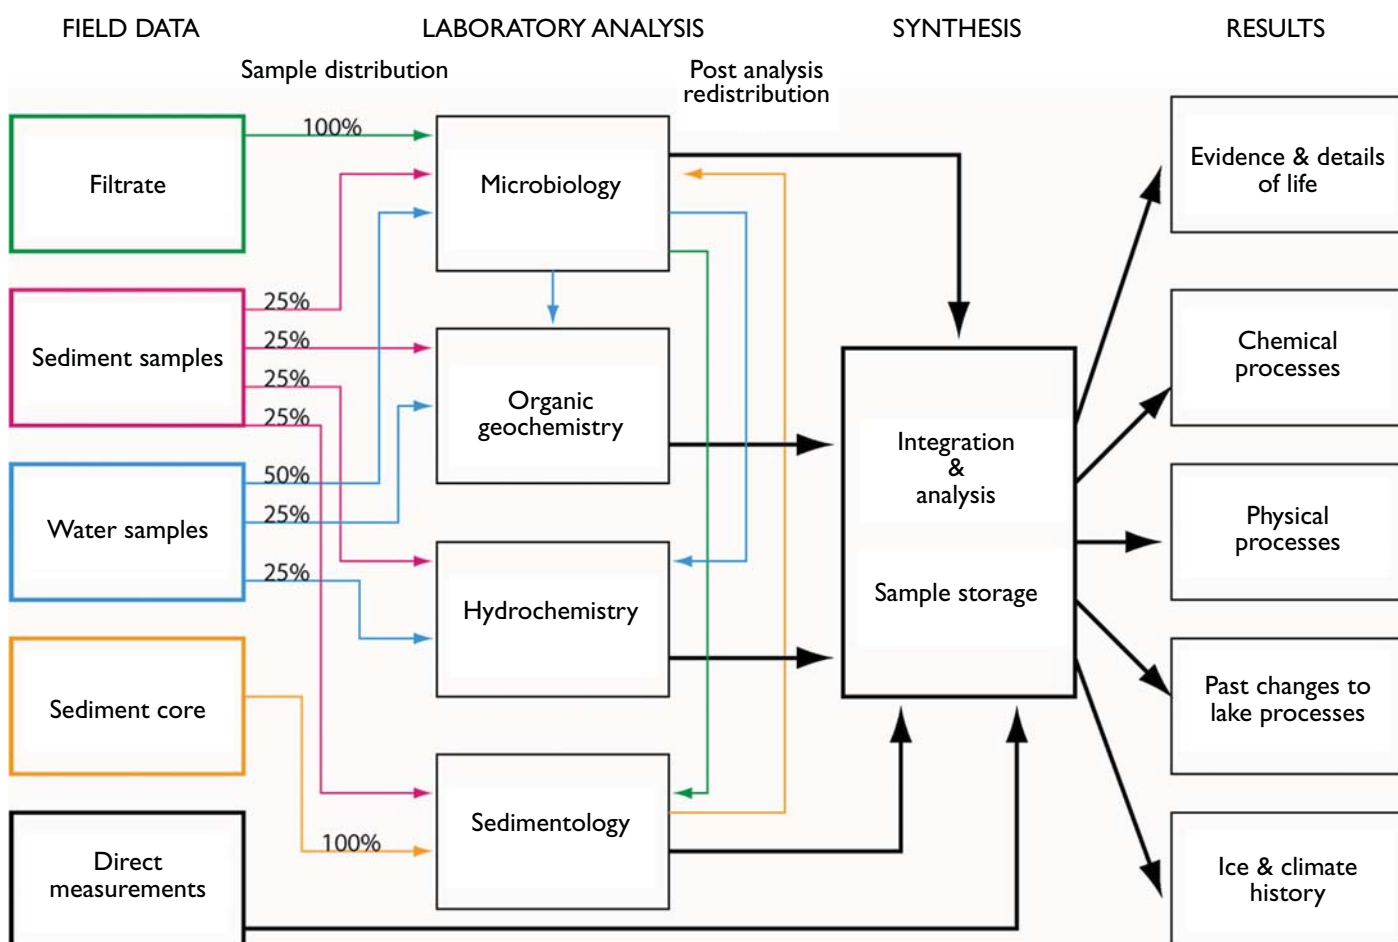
FIELD DATA

LABORATORY ANALYSIS

SYNTHESIS

RESULTS

Sample distribution

Post analysis redistribution

Filtrate

100%

Microbiology

Evidence & details of life

Sediment samples

25%

25%

25%

25%

Organic geochemistry

Chemical processes

Integration & analysis

Water samples

50%

25%

25%

Sample storage

Physical processes

Hydrochemistry

Sediment core

Past changes to lake processes

Sedimentology

100%

Direct measurements

Ice & climate history